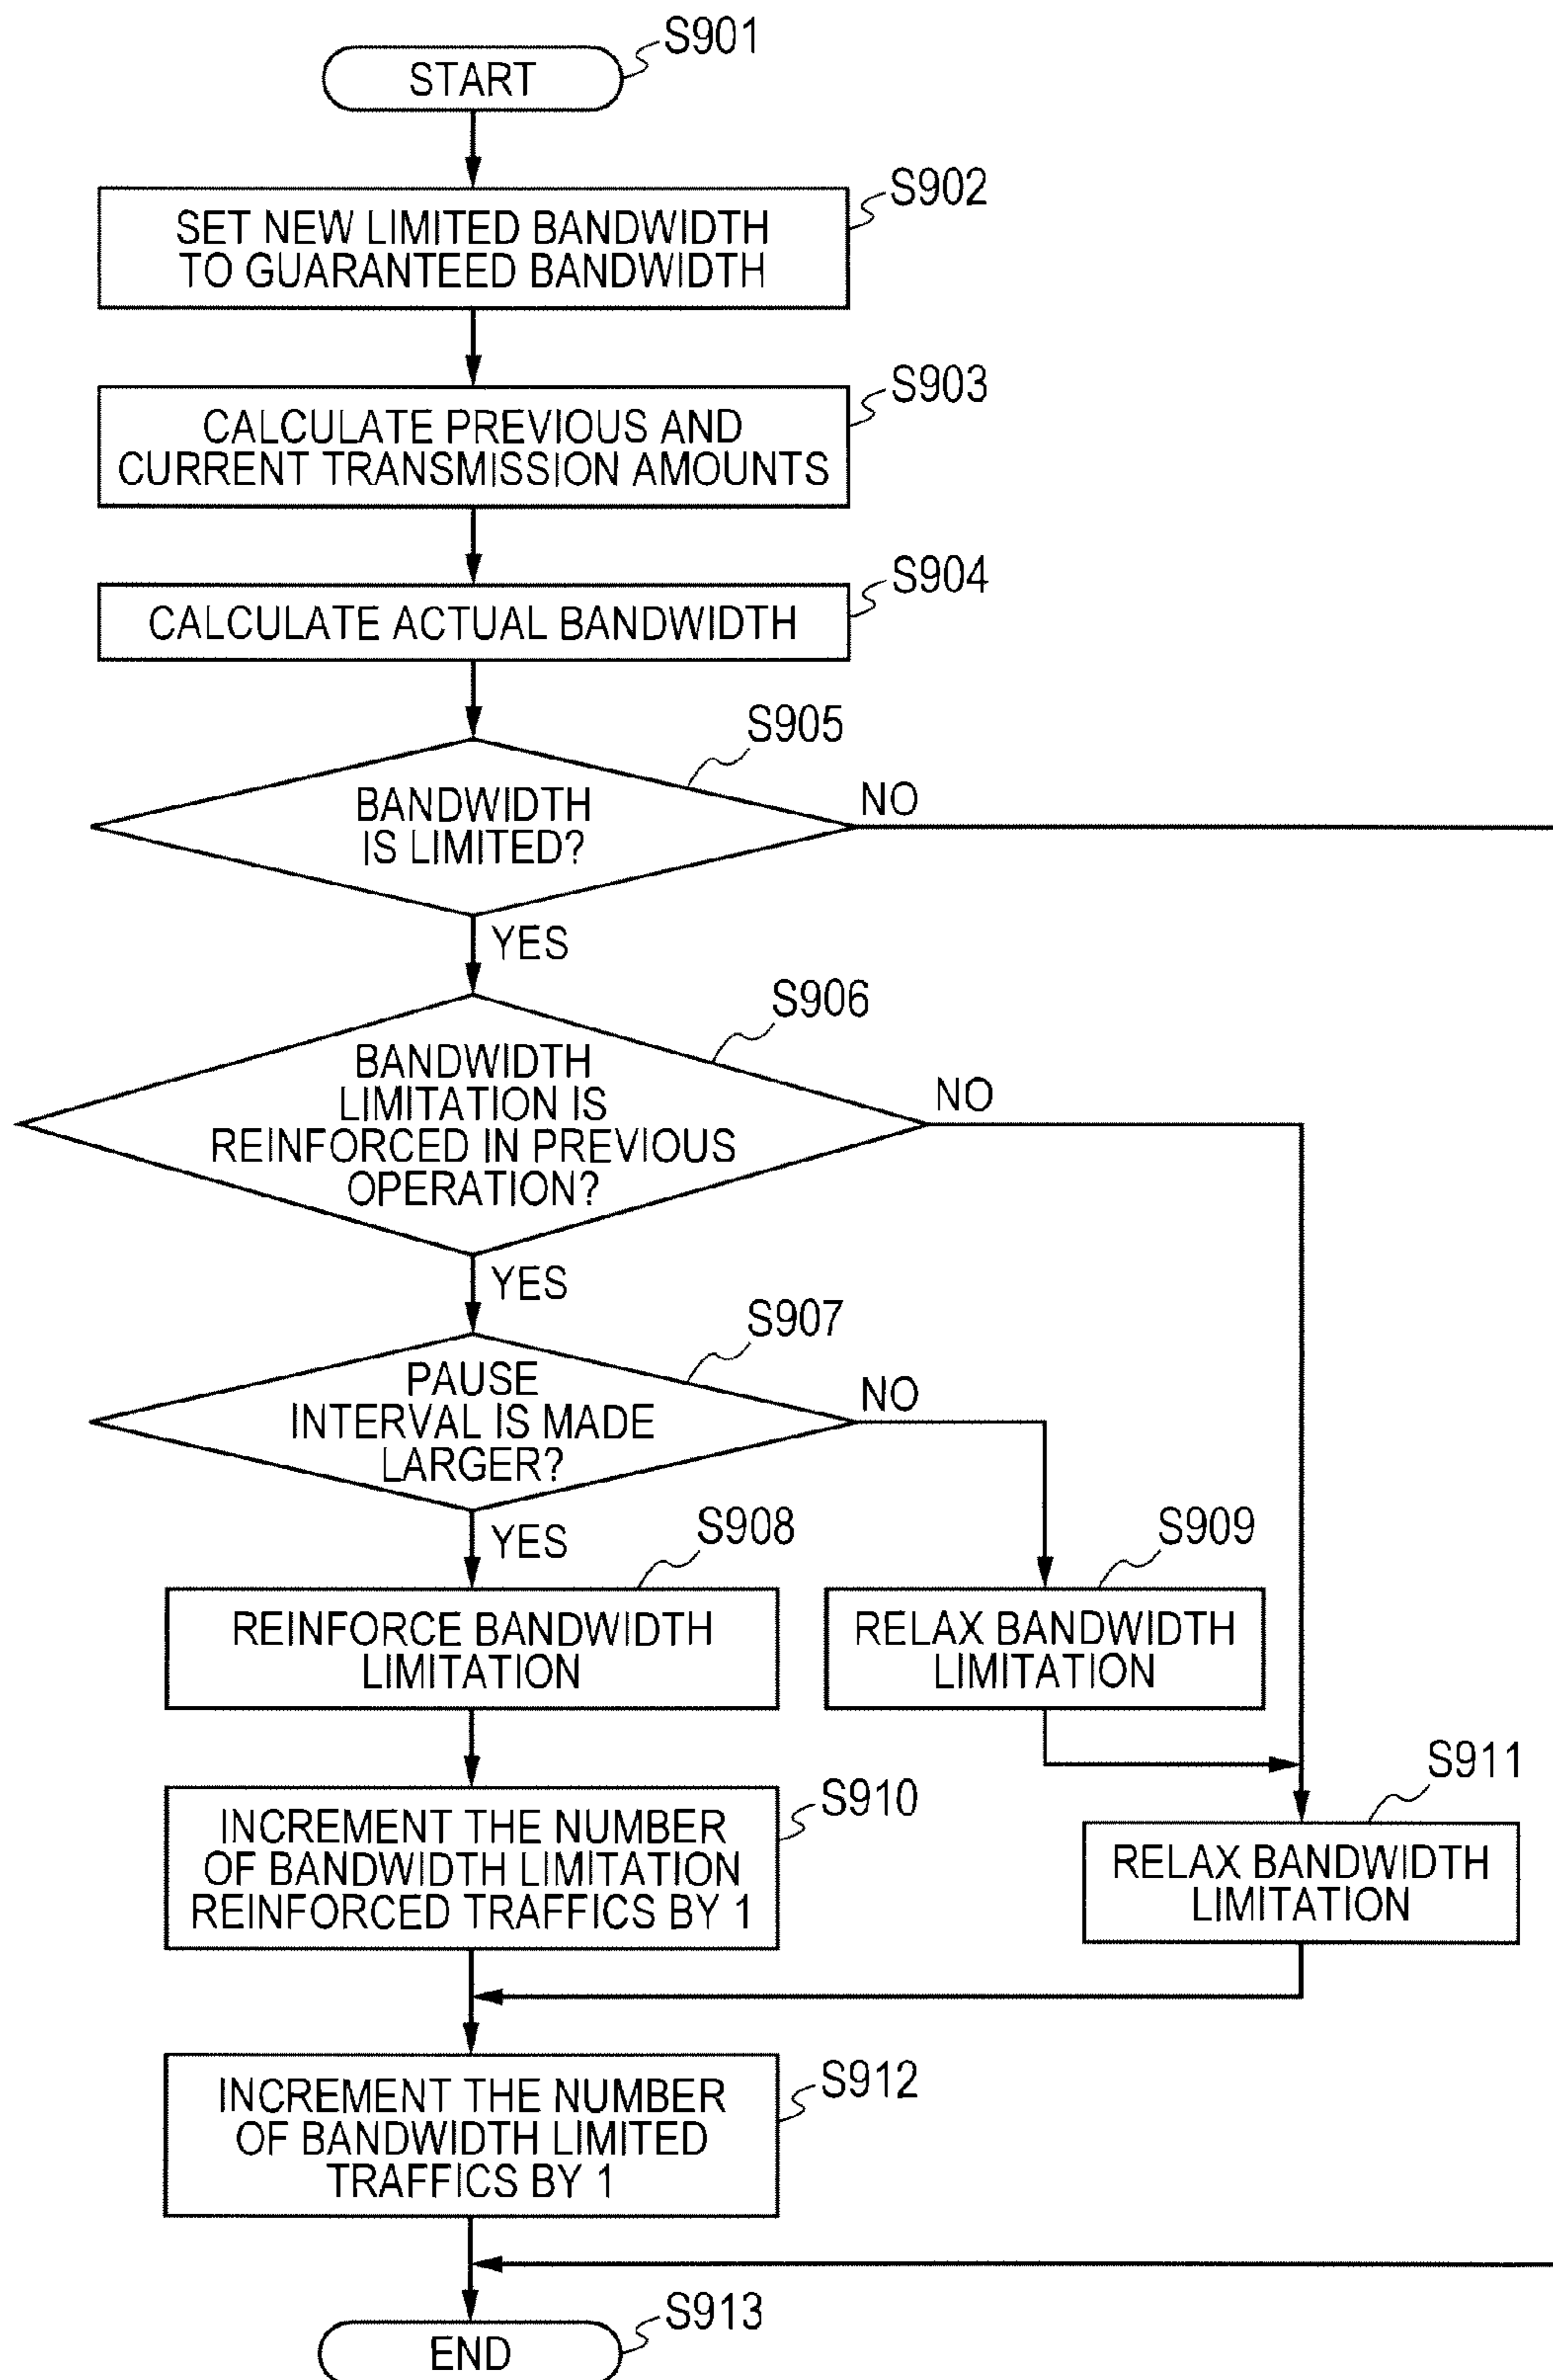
START
S901

SET NEW LIMITED BANDWIDTH TO GUARANTEED BANDWIDTH
S902

CALCULATE PREVIOUS AND CURRENT TRANSMISSION AMOUNTS
S903

CALCULATE ACTUAL BANDWIDTH
S904

S905
BANDWIDTH IS LIMITED?
NO
YES

S906
BANDWIDTH LIMITATION IS REINFORCED IN PREVIOUS OPERATION?
NO
YES

S907
PAUSE INTERVAL IS MADE LARGER?
NO
YES

S908
REINFORCE BANDWIDTH LIMITATION

S909
RELAX BANDWIDTH LIMITATION

INCREMENT THE NUMBER OF BANDWIDTH LIMITATION REINFORCED TRAFFICS BY 1
S910

S911
RELAX BANDWIDTH LIMITATION

INCREMENT THE NUMBER OF BANDWIDTH LIMITED TRAFFICS BY 1
S912

END
S913